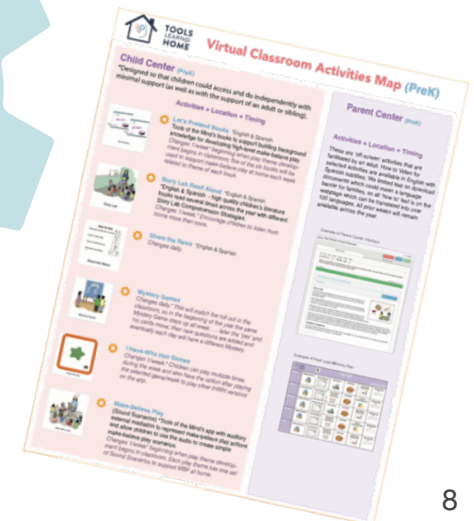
TOOLS LEARNING HOME

Virtual Classroom Activities Map (PreK)

Child Center (PreK)

*Designed so that children could access and do independently with minimal support (as well as with the support of an adult or sibling).

Activities • Location • Timing

Let's Pretend Books *English & Spanish
Tools of the Mind's books to support building background knowledge for developing high-level make-believe play
Changes "Weekly" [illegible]

Story Lab Read Aloud *English & Spanish
*English & Spanish - high quality children's literature
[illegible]
Story Lab Comprehension Strategies
Changes 1/week. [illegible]

Share the News *English & Spanish
Changes daily

Mystery Games
Changes daily. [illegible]

I Have-Who Has Games
Changes 1/week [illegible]

Make-Believe Play
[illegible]

Parent Center (PreK)

Activities • Location • Timing

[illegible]

8